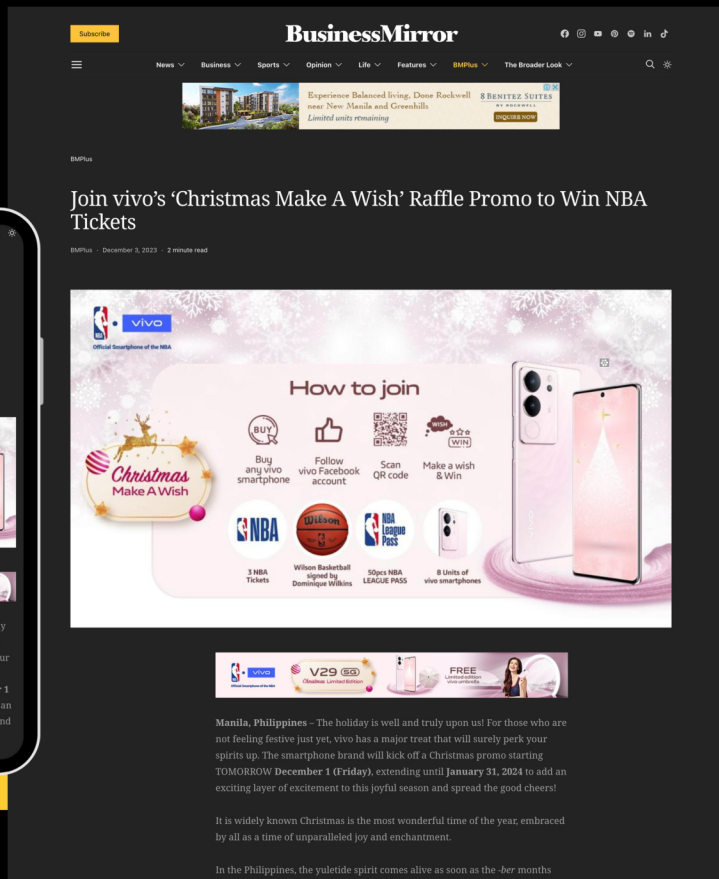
Subscribe

BusinessMirror

News Business Sports Opinion Life Features BMPlus The Broader Look

Experience Balanced living, Done Rockwell near New Manila and Greenhills
Limited units remaining
8 BENITEZ SUITES BY ROCKWELL
INQUIRE NOW

BMPlus

Join vivo's 'Christmas Make A Wish' Raffle Promo to Win NBA Tickets

BMPlus · December 3, 2023 · 2 minute read

vivo
Official Smartphone of the NBA

How to join

BUY
Buy any vivo smartphone

Follow vivo Facebook account

Scan QR code

WISH WIN
Make a wish & Win

Christmas Make A Wish

NBA
3 NBA Tickets

Wilson
Wilson Basketball signed by Dominique Wilkins

NBA League Pass
50pcs NBA LEAGUE PASS

8 Units of vivo smartphones

vivo
Official Smartphone of the NBA
V29 5G
Christmas Limited Edition
FREE
Limited edition vivo umbrella

Manila, Philippines – The holiday is well and truly upon us! For those who are not feeling festive just yet, vivo has a major treat that will surely perk your spirits up. The smartphone brand will kick off a Christmas promo starting TOMORROW December 1 (Friday), extending until January 31, 2024 to add an exciting layer of excitement to this joyful season and spread the good cheers!

It is widely known Christmas is the most wonderful time of the year, embraced by all as a time of unparalleled joy and enchantment.

In the Philippines, the yuletide spirit comes alive as soon as the -ber months